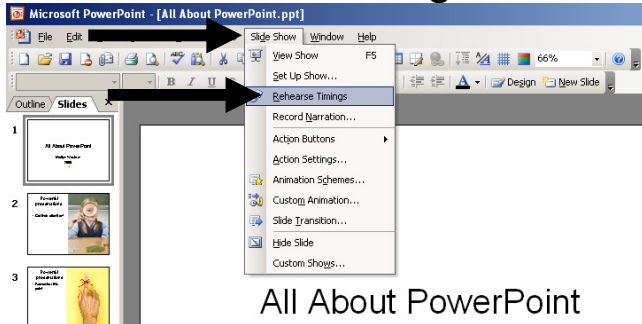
Microsoft PowerPoint - [All About PowerPoint.ppt]

File Edit Slide Show Window Help

66%

Design New Slide

Outline Slides

1

All About PowerPoint

2

3

View Show F5
Set Up Show...
Rehearse Timings
Record Narration...
Action Buttons
Action Settings...
Animation Schemes...
Custom Animation...
Slide Transition...
Hide Slide
Custom Shows...

All About PowerPoint